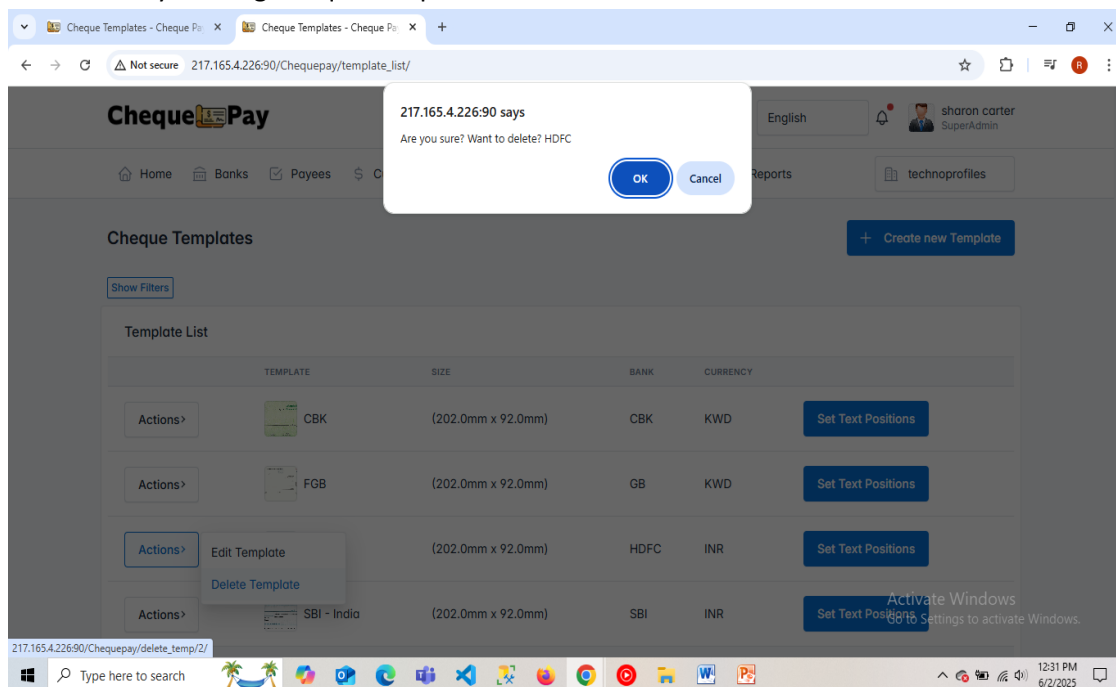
Cheque Templates - Cheque Pa ×
Cheque Templates - Cheque Pa ×
+

Not secure 217.165.4.226:90/Chequepay/template_list/

R

ChequePay

217.165.4.226:90 says
Are you sure? Want to delete? HDFC
OK
Cancel

English
sharon carter
SuperAdmin

Home Banks Payees C
Reports
technoprofiles

Cheque Templates
+ Create new Template

Show Filters

Template List

| | TEMPLATE | SIZE | BANK | CURRENCY | |
|---|---|---|---|---|---|
| Actions> | CBK | (202.0mm x 92.0mm) | CBK | KWD | Set Text Positions |
| Actions> | FGB | (202.0mm x 92.0mm) | GB | KWD | Set Text Positions |
| Actions> | | (202.0mm x 92.0mm) | HDFC | INR | Set Text Positions |
| Actions> | SBI - India | (202.0mm x 92.0mm) | SBI | INR | Set Text Positions |

Edit Template
Delete Template

Activate Windows
Go to Settings to activate Windows.

217.165.4.226:90/Chequepay/delete_temp/2/

Type here to search

12:31 PM
6/2/2025